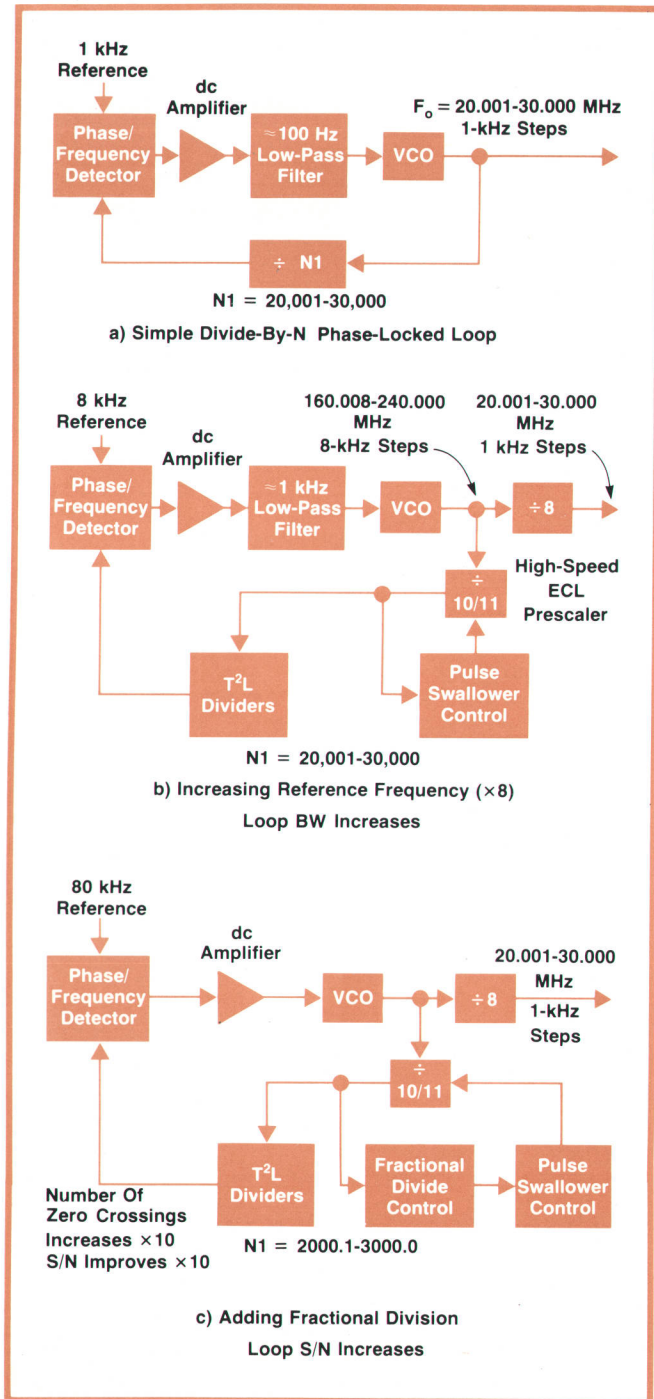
1 kHz
Reference

dc
Amplifier

$F_o$ = 20.001-30.000 MHz
1-kHz Steps

Phase/
Frequency
Detector

≈100 Hz
Low-Pass
Filter

VCO

÷ N1

N1 = 20,001-30,000

a) Simple Divide-By-N Phase-Locked Loop

8 kHz
Reference

dc
Amplifier

160.008-240.000
MHz
8-kHz Steps

20.001-30.000
MHz
1 kHz Steps

Phase/
Frequency
Detector

≈1 kHz
Low-Pass
Filter

VCO

÷ 8

÷
10/11

High-Speed
ECL
Prescaler

$T^2L$
Dividers

Pulse
Swallower
Control

N1 = 20,001-30,000

b) Increasing Reference Frequency (×8)
Loop BW Increases

80 kHz
Reference

dc
Amplifier

20.001-30.000
MHz

Phase/
Frequency
Detector

VCO

÷ 8

1-kHz
Steps

÷
10/11

$T^2L$
Dividers

Fractional
Divide
Control

Pulse
Swallower
Control

Number Of
Zero Crossings
Increases ×10
S/N Improves ×10

N1 = 2000.1-3000.0

c) Adding Fractional Division
Loop S/N Increases